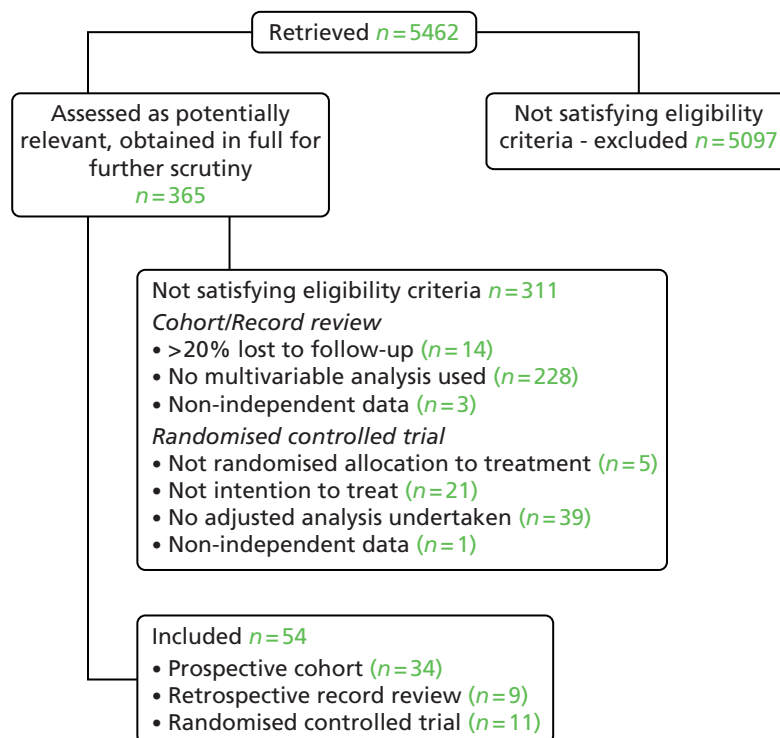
Retrieved $n = 5462$

Assessed as potentially relevant, obtained in full for further scrutiny $n = 365$

Not satisfying eligibility criteria - excluded $n = 5097$

Not satisfying eligibility criteria $n = 311$
*Cohort/Record review*
• >20% lost to follow-up ($n = 14$)
• No multivariable analysis used ($n = 228$)
• Non-independent data ($n = 3$)
*Randomised controlled trial*
• Not randomised allocation to treatment ($n = 5$)
• Not intention to treat ($n = 21$)
• No adjusted analysis undertaken ($n = 39$)
• Non-independent data ($n = 1$)

Included $n = 54$
• Prospective cohort ($n = 34$)
• Retrospective record review ($n = 9$)
• Randomised controlled trial ($n = 11$)